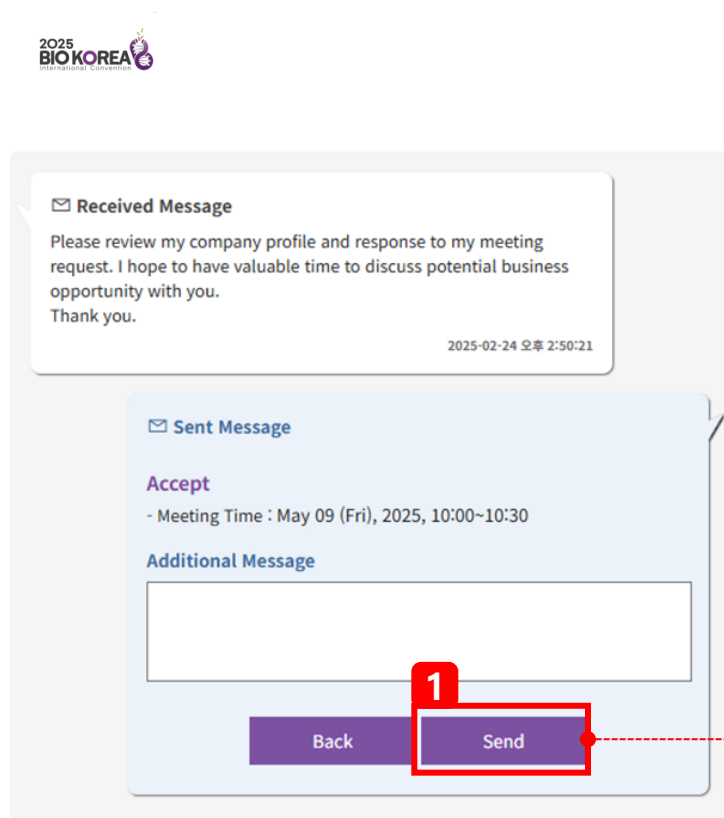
2025
BIO KOREA
International Convention

Received Message

Please review my company profile and response to my meeting request. I hope to have valuable time to discuss potential business opportunity with you.
Thank you.

2025-02-24 오후 2:50:21

Sent Message

Accept

- Meeting Time : May 09 (Fri), 2025, 10:00~10:30

Additional Message

1

Back

Send